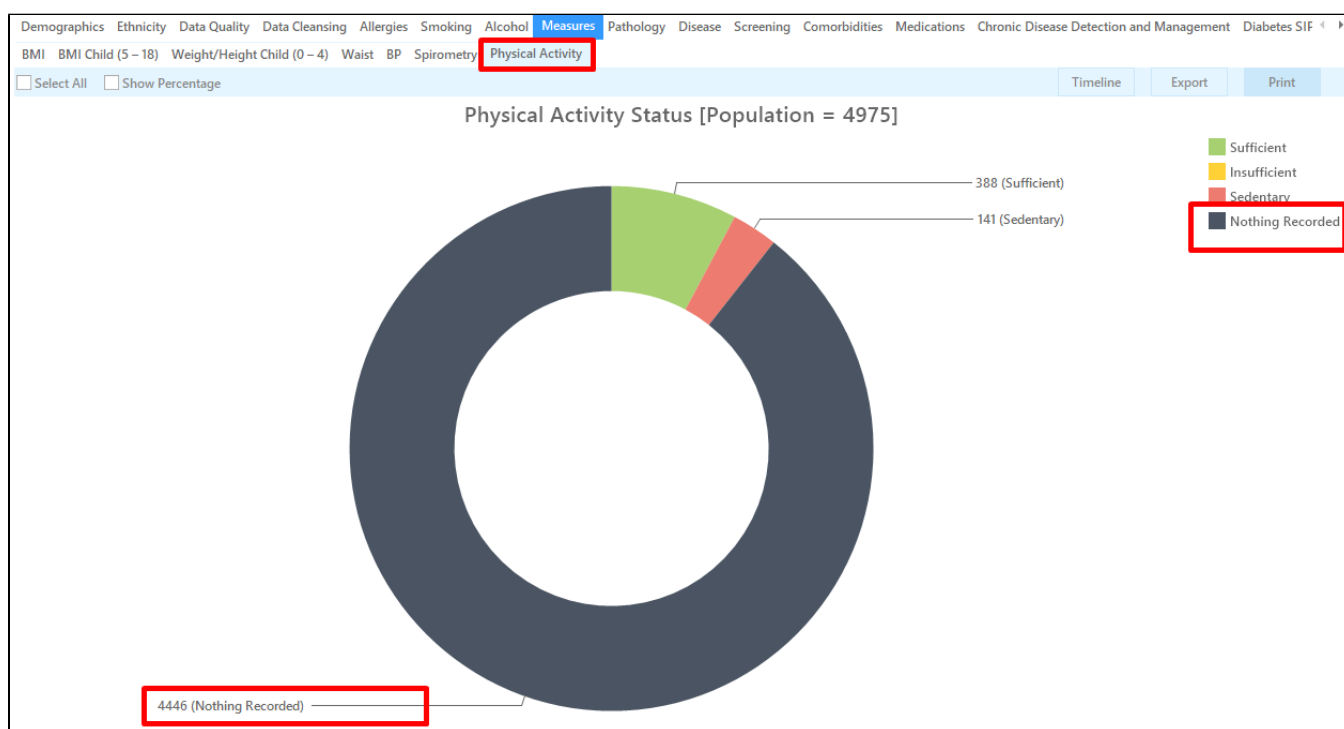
Demographics Ethnicity Data Quality Data Cleansing Allergies Smoking Alcohol Measures Pathology Disease Screening Comorbidities Medications Chronic Disease Detection and Management Diabetes SIP

BMI BMI Child (5 – 18) Weight/Height Child (0 – 4) Waist BP Spirometry Physical Activity

Select All Show Percentage

Timeline Export Print

Physical Activity Status [Population = 4975]

Sufficient
Insufficient
Sedentary
Nothing Recorded

388 (Sufficient)
141 (Sedentary)
4446 (Nothing Recorded)